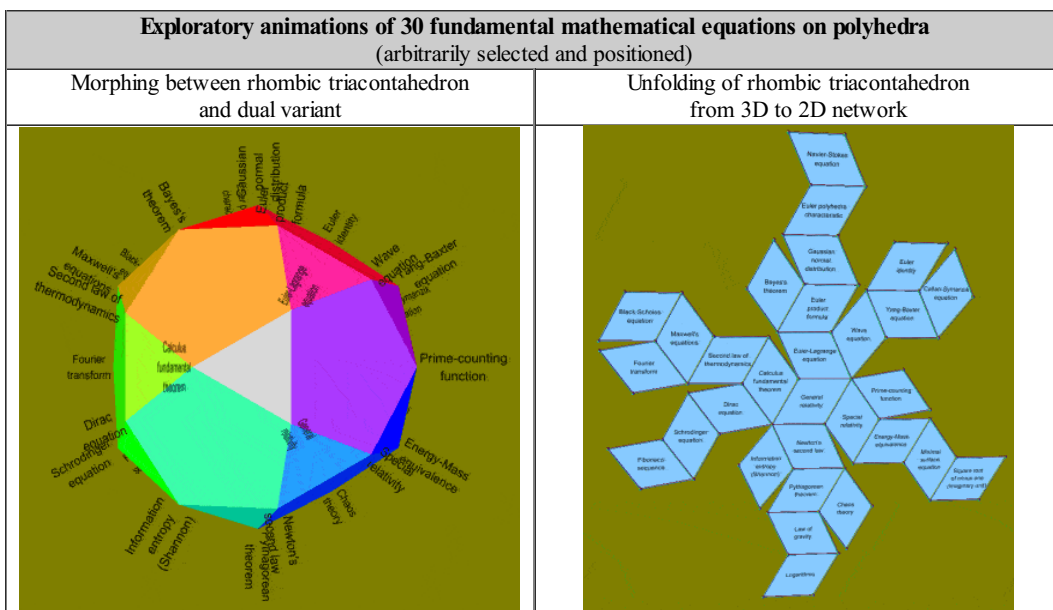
**Exploratory animations of 30 fundamental mathematical equations on polyhedra**
(arbitrarily selected and positioned)

| Morphing between rhombic triacontahedron and dual variant | Unfolding of rhombic triacontahedron from 3D to 2D network |
|---|---|
| Bayes's theorem, Gaussian normal distribution, Euler product formula, Euler identity, Wave equation, Yang-Baxter equation, Euler-Lagrange equation, Maxwell's equations, Black-Scholes, Second law of thermodynamics, Calculus fundamental theorem, Fourier transform, Prime-counting function, Dirac equation, Schrodinger equation, General relativity, Energy-Mass equivalence, Special relativity, Chaos theory, Information entropy (Shannon), Newton's second law, Pythagorean theorem | Navier-Stokes equation, Euler polyhedra characteristic, Gaussian normal distribution, Bayes's theorem, Euler product formula, Euler identity, Cartan-Symanzik equation, Yang-Baxter equation, Black-Scholes equation, Maxwell's equations, Wave equation, Euler-Lagrange equation, Fourier transform, Second law of thermodynamics, Calculus fundamental theorem, General relativity, Prime-counting function, Dirac equation, Special relativity, Schrodinger equation, Energy-Mass equivalence, Minimal surface equation, Newton's second law, Fibonacci sequence, Information entropy (Shannon), Square root of minus one (imaginary unit), Pythagorean theorem, Chaos theory, Law of gravity, Logarithms |